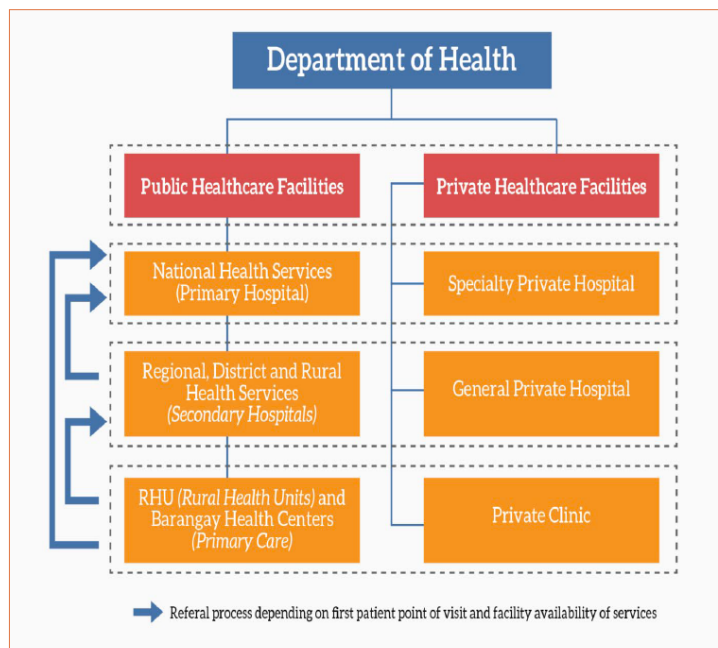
Department of Health

Public Healthcare Facilities

Private Healthcare Facilities

National Health Services (Primary Hospital)

Specialty Private Hospital

Regional, District and Rural Health Services (Secondary Hospitals)

General Private Hospital

RHU (Rural Health Units) and Barangay Health Centers (Primary Care)

Private Clinic

Referal process depending on first patient point of visit and facility availability of services